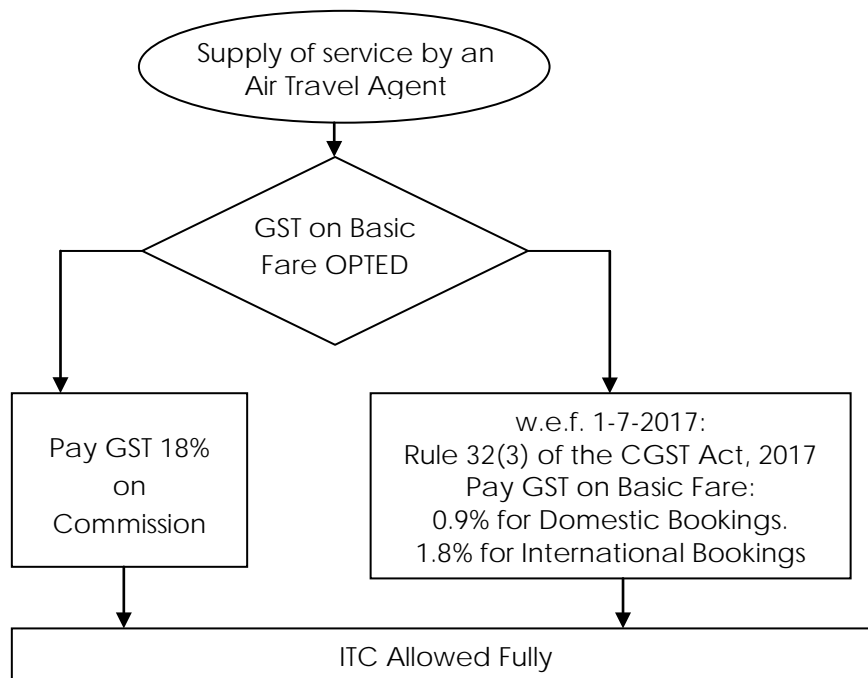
Supply of service by an Air Travel Agent

GST on Basic Fare OPTED

Pay GST 18% on Commission

w.e.f. 1-7-2017:
Rule 32(3) of the CGST Act, 2017
Pay GST on Basic Fare:
0.9% for Domestic Bookings.
1.8% for International Bookings

ITC Allowed Fully